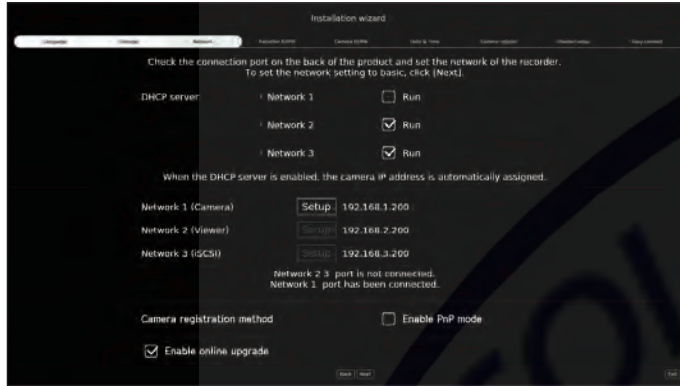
Installation wizard

Language | Storage | Network | Recorder (DTP) | Camera (DTP) | Date & Time | Camera register | Checkerboard | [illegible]

Check the connection port on the back of the product and set the network of the recorder. To set the network setting to basic, click [Next].

DHCP server
Network 1 Run
Network 2 Run
Network 3 Run

When the DHCP server is enabled, the camera IP address is automatically assigned.

Network 1 (Camera) Setup 192.168.1.200
Network 2 (Viewer) Setup 192.168.2.200
Network 3 (iSCSI) Setup 192.168.3.200

Network 2 3 port is not connected.
Network 1 port has been connected.

Camera registration method Enable PnP mode

Enable online upgrade

Back Next

Exit